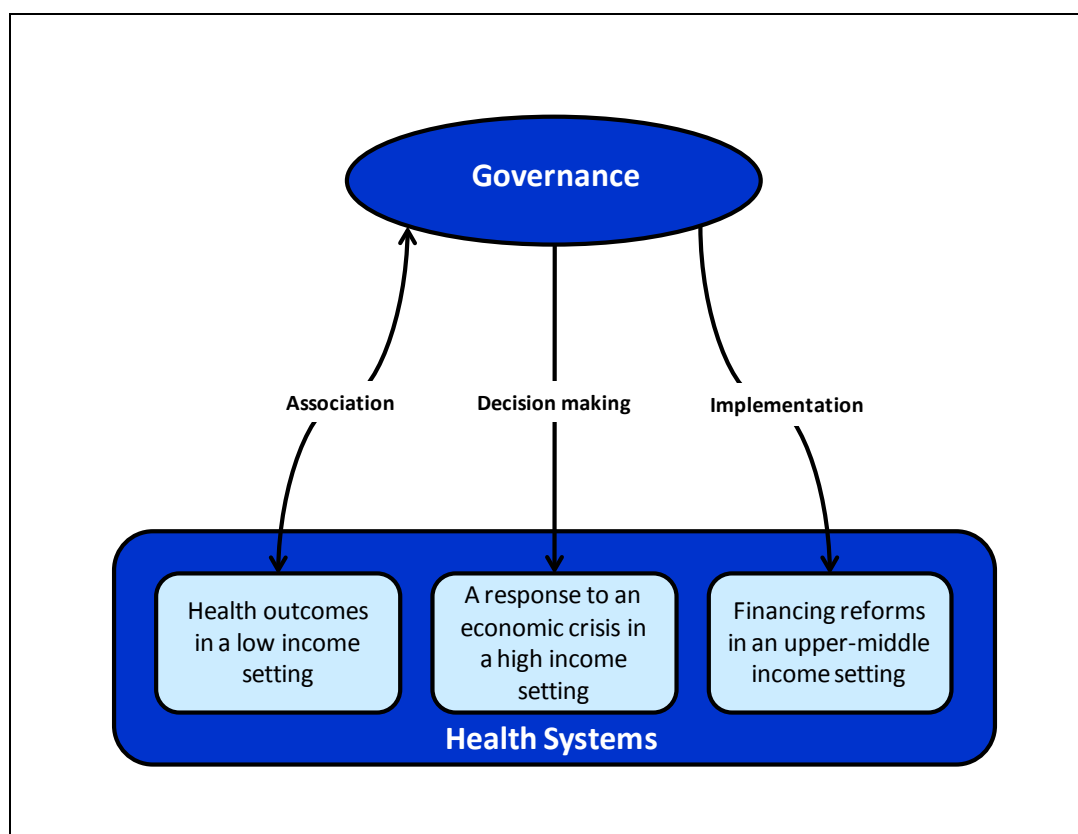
Governance

Association

Decision making

Implementation

Health outcomes in a low income setting

A response to an economic crisis in a high income setting

Financing reforms in an upper-middle income setting

Health Systems